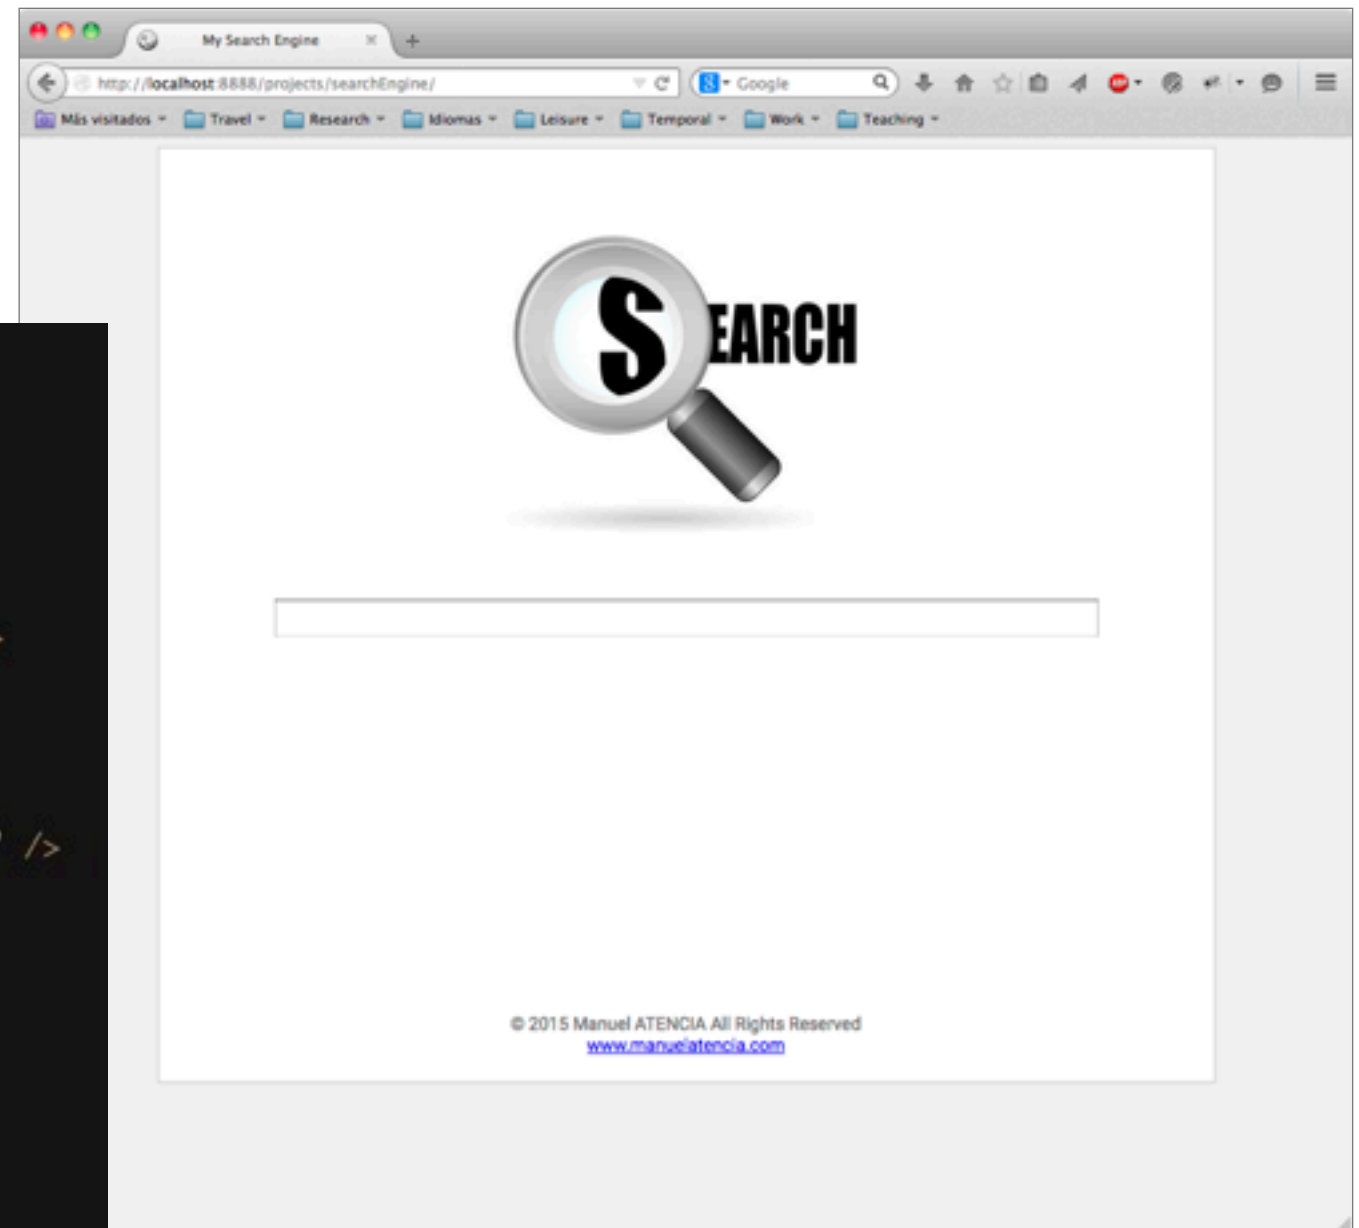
My Search Engine

http://localhost:8888/projects/searchEngine/

Google

Más visitados Travel Research Idiomas Leisure Temporal Work Teaching

SEARCH

/>

© 2015 Manuel ATENCIA All Rights Reserved
www.manuelatencia.com